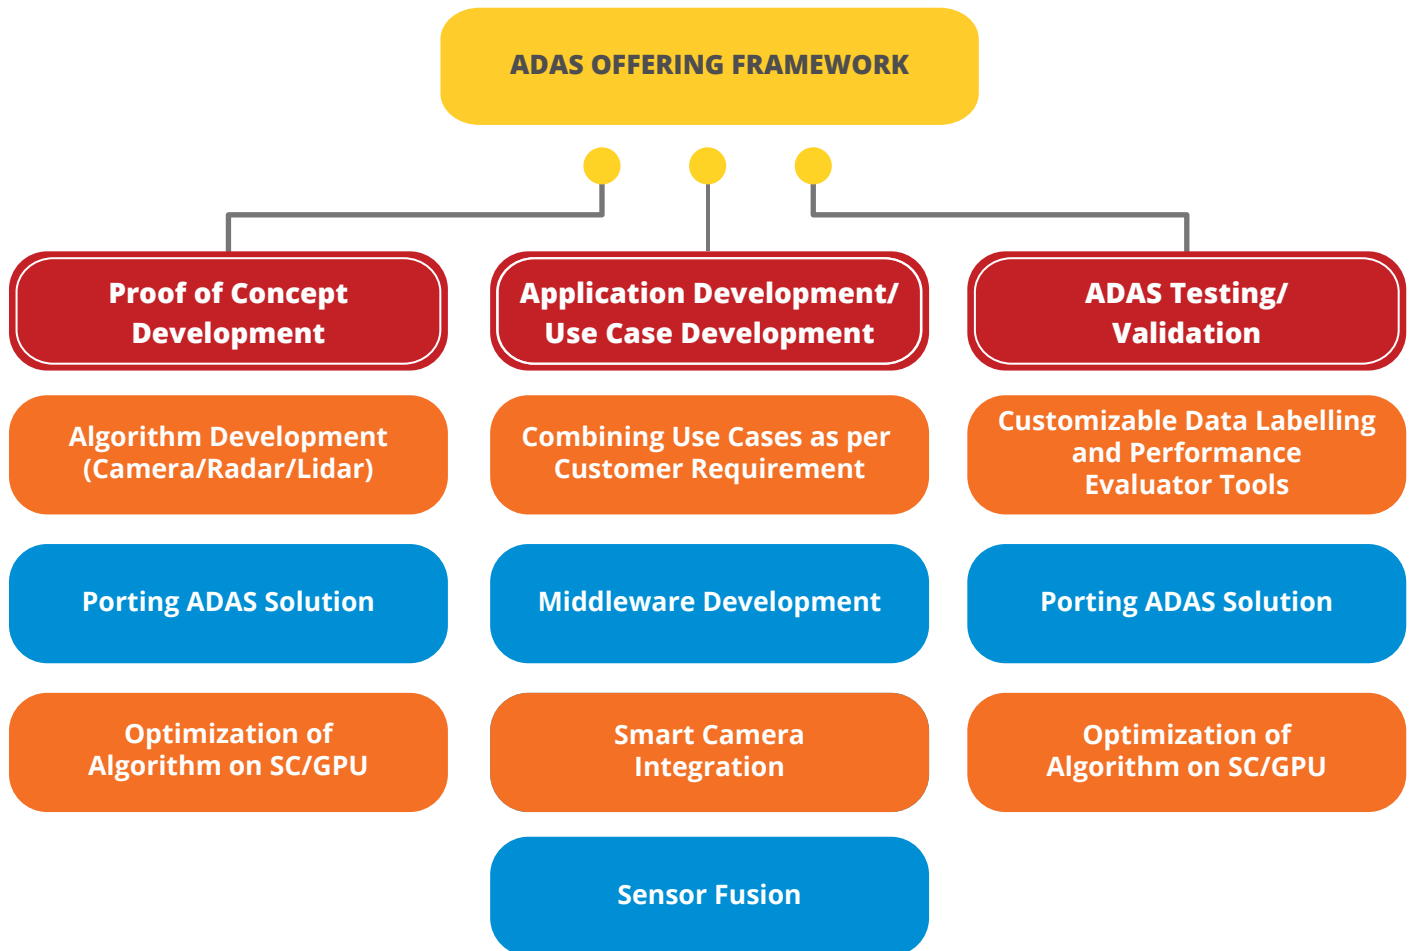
ADAS OFFERING FRAMEWORK

Proof of Concept Development

Algorithm Development (Camera/Radar/Lidar)

Porting ADAS Solution

Optimization of Algorithm on SC/GPU

Application Development/ Use Case Development

Combining Use Cases as per Customer Requirement

Middleware Development

Smart Camera Integration

Sensor Fusion

ADAS Testing/ Validation

Customizable Data Labelling and Performance Evaluator Tools

Porting ADAS Solution

Optimization of Algorithm on SC/GPU